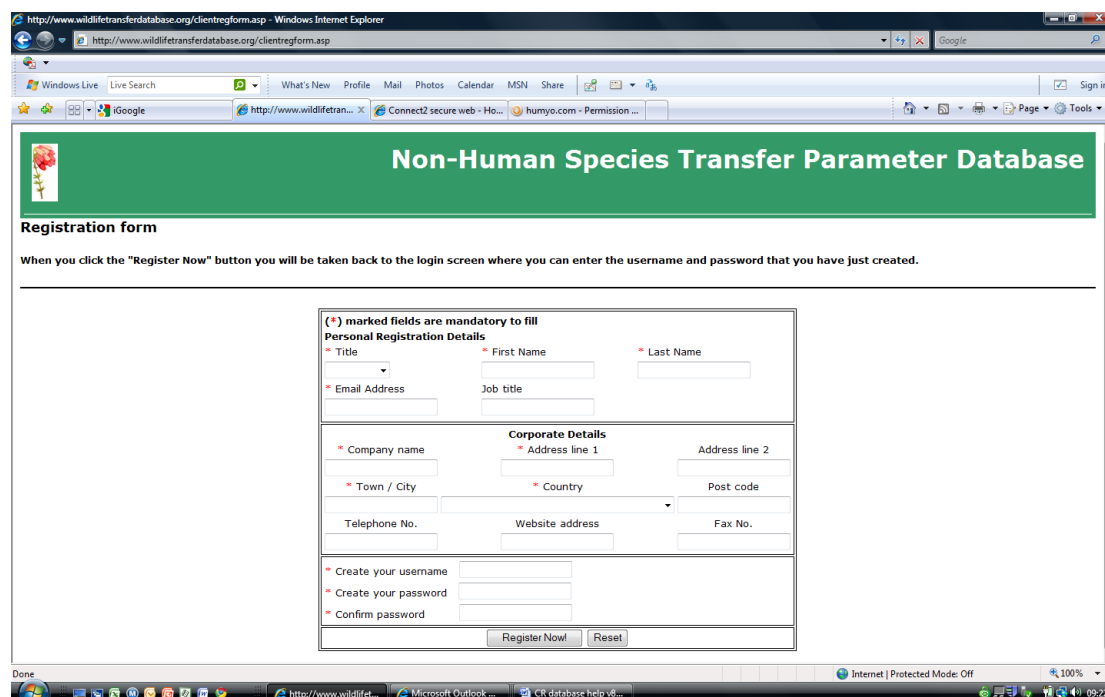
http://www.wildlifetransferdatabase.org/clientregform.asp - Windows Internet Explorer

http://www.wildlifetransferdatabase.org/clientregform.asp

Google

Windows Live Live Search What's New Profile Mail Photos Calendar MSN Share Sign in

iGoogle http://www.wildlifetran... Connect2 secure web - Ho... humyo.com - Permission ... Page Tools

Non-Human Species Transfer Parameter Database

Registration form

When you click the "Register Now" button you will be taken back to the login screen where you can enter the username and password that you have just created.

(*) marked fields are mandatory to fill
Personal Registration Details
* Title * First Name * Last Name
* Email Address Job title

Corporate Details
* Company name * Address line 1 Address line 2
* Town / City * Country Post code
Telephone No. Website address Fax No.

* Create your username
* Create your password
* Confirm password

Register Now! Reset

Done Internet | Protected Mode: Off 100%

http://www.wildlifet... Microsoft Outlook ... CR database help v8.... 09:2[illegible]